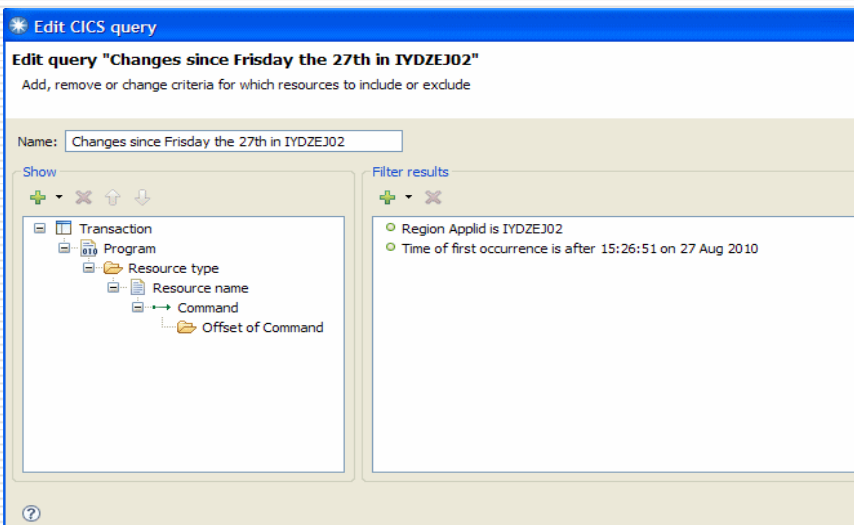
Edit CICS query

Edit query "Changes since Frisday the 27th in IYDZEJ02"

Add, remove or change criteria for which resources to include or exclude

Name: Changes since Frisday the 27th in IYDZEJ02

Show

Transaction
Program
Resource type
Resource name
Command
Offset of Command

Filter results

Region Applid is IYDZEJ02
Time of first occurrence is after 15:26:51 on 27 Aug 2010

?